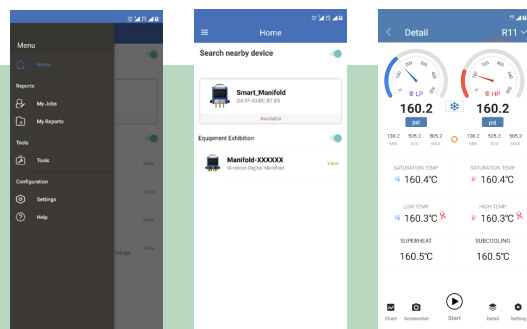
Menu

Home

Reports

My Jobs

My Reports

Tools

Tools

Configuration

Settings

Help

View

View

View

Change

Home

Search nearby device

Smart_Manifold

D4:1F:49:8C:87:B9

Available

Equipment Exhibition

Manifold-XXXXXX

Wireless Digital Manifold

View

Detail

R11

LP

HP

160.2

psi

160.2

psi

138.2

MIN

505.2

AVG

505.2

MAX

138.2

MIN

505.2

AVG

505.2

MAX

SATURATION TEMP

160.4℃

SATURATION TEMP

160.4℃

LOW TEMP

160.3℃

HIGH TEMP

160.3℃

SUPERHEAT

160.5℃

SUBCOOLING

160.5℃

Chart

Screenshot

Start

Detail

Setting